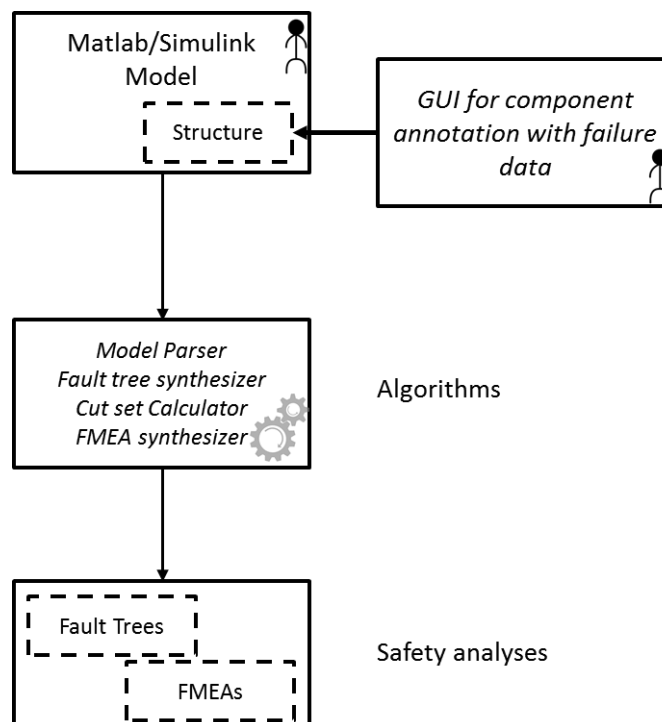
Matlab/Simulink Model

Structure

GUI for component annotation with failure data

Model Parser
Fault tree synthesizer
Cut set Calculator
FMEA synthesizer

Algorithms

Fault Trees

FMEAs

Safety analyses